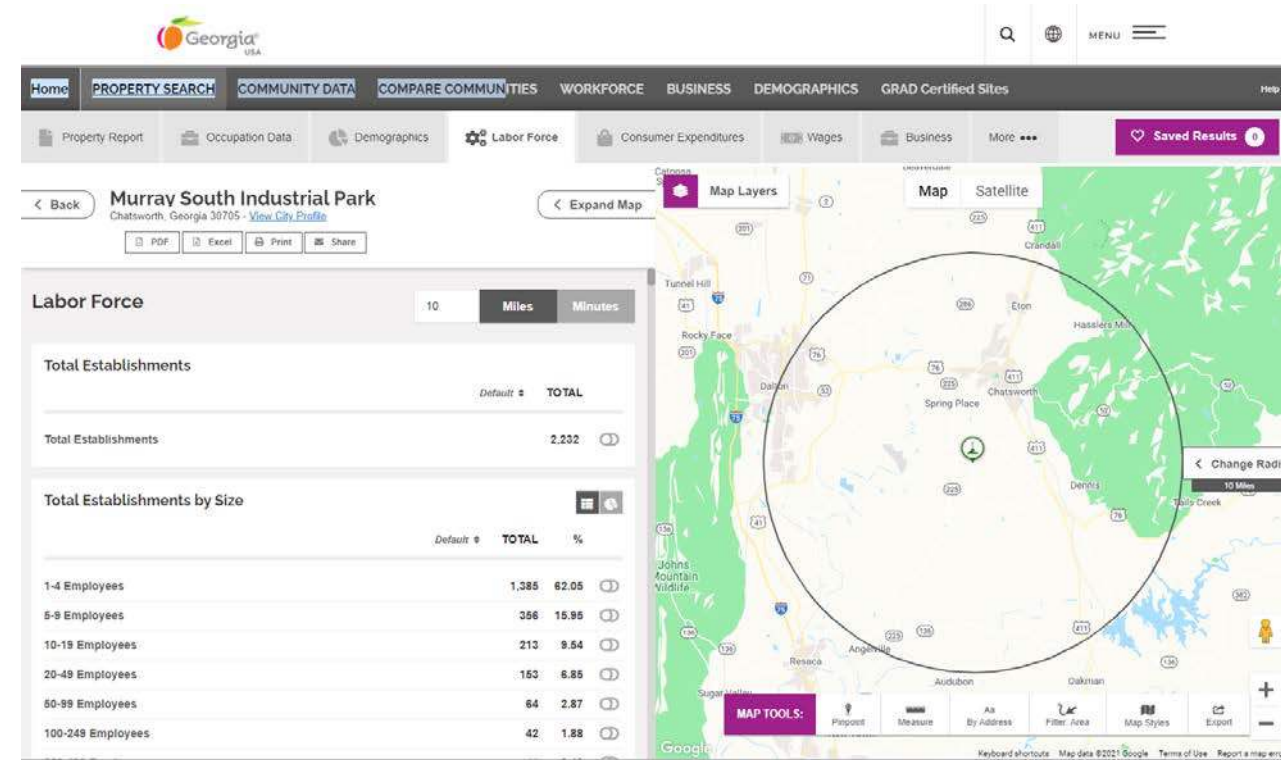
Georgia USA

MENU

Home PROPERTY SEARCH COMMUNITY DATA COMPARE COMMUNITIES WORKFORCE BUSINESS DEMOGRAPHICS GRAD Certified Sites Help

Property Report Occupation Data Demographics Labor Force Consumer Expenditures Wages Business More •••

Saved Results 0

< Back

Murray South Industrial Park
Chatsworth, Georgia 30705 - View City Profile

PDF Excel Print Share

< Expand Map

Labor Force

10 Miles Minutes

Total Establishments

Default ⇕ TOTAL

| Total Establishments | 2,232 |
|---|---|

Total Establishments by Size

| | Default ⇕ TOTAL | % |
|---|---|---|
| 1-4 Employees | 1,385 | 62.05 |
| 5-9 Employees | 356 | 15.95 |
| 10-19 Employees | 213 | 9.54 |
| 20-49 Employees | 153 | 6.85 |
| 50-99 Employees | 64 | 2.87 |
| 100-249 Employees | 42 | 1.88 |

Map Layers

Map Satellite

Catoosa Tunnel Hill Rocky Face Dalton Spring Place Chatsworth Eton Crandall Hasslers Mill Dennis Tails Creek Johns Mountain Wildlife Resaca Angelville Audubon Oakman Sugar Valley

< Change Radi
10 Miles

MAP TOOLS: Pinpoint Measure By Address Filter Area Map Styles Export

Google

Keyboard shortcuts Map data ©2021 Google Terms of Use Report a map erro